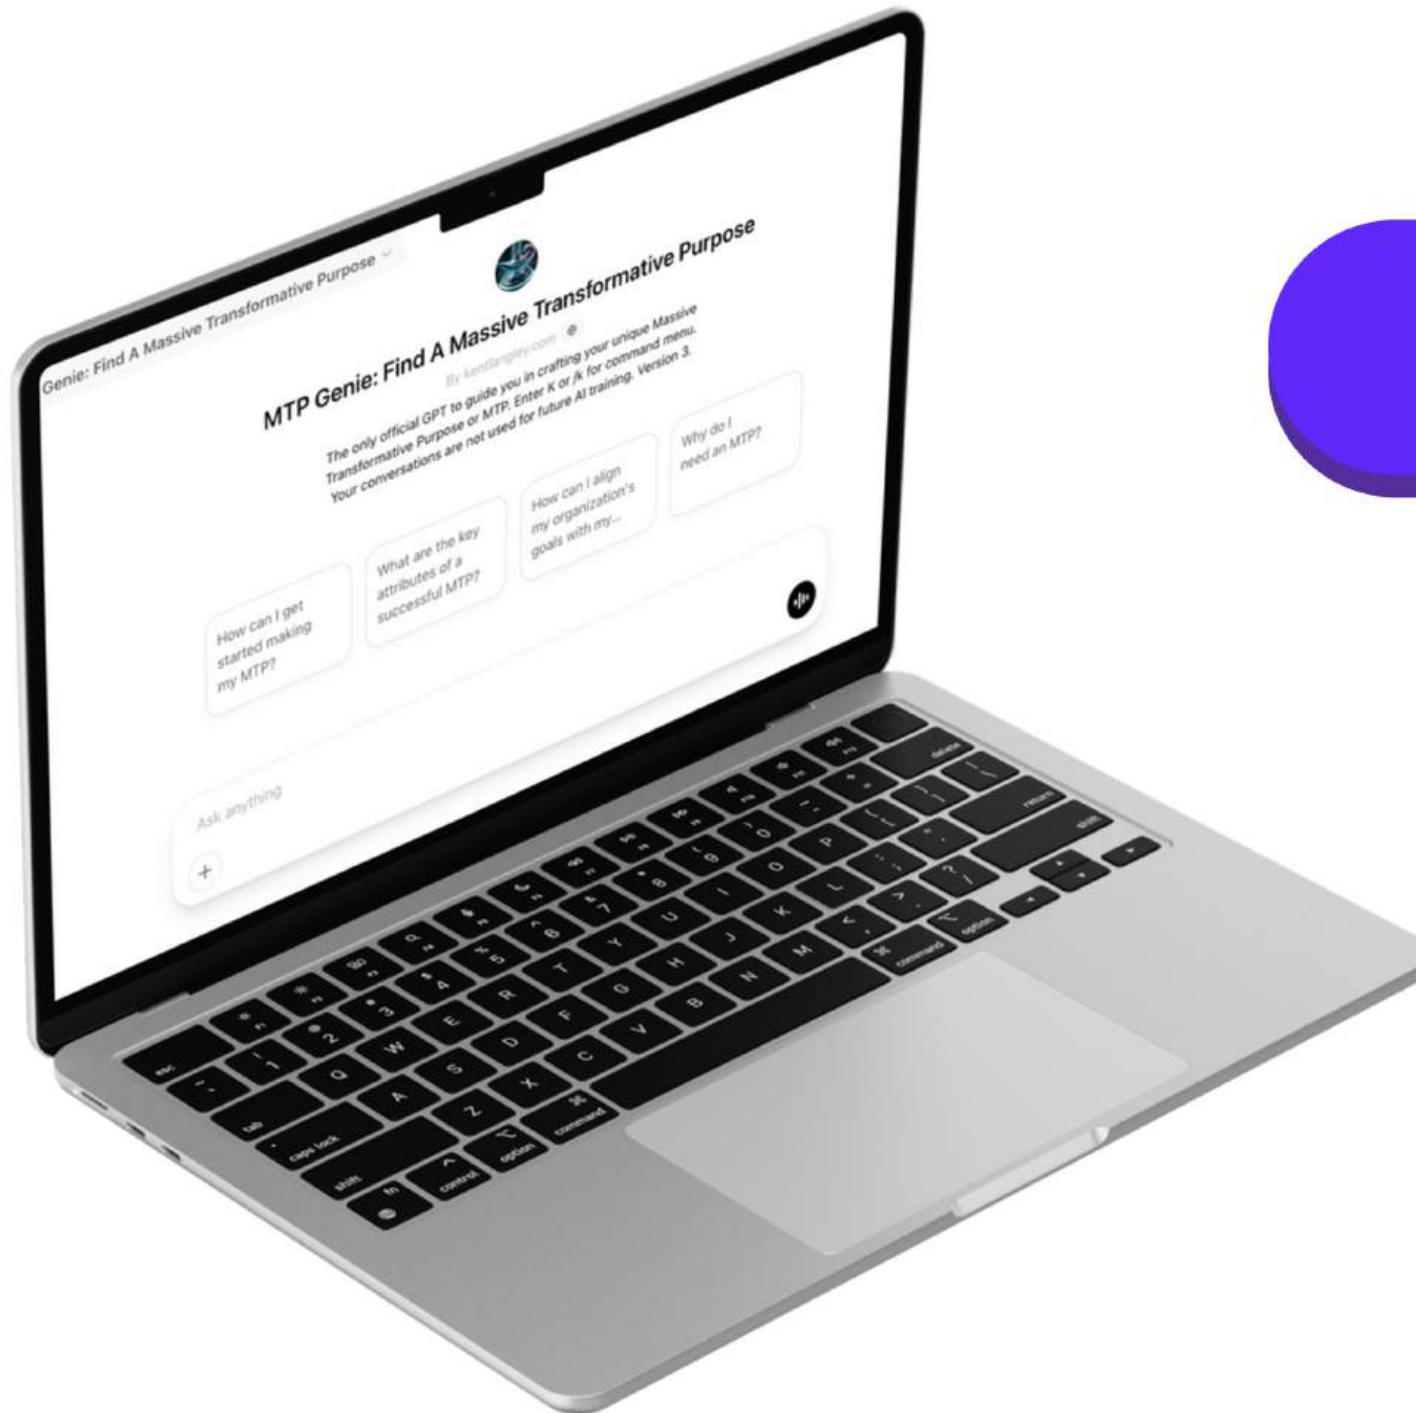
Genie: Find A Massive Transformative Purpose

MTP Genie: Find A Massive Transformative Purpose

By kentlangley.com

The only official GPT to guide you in crafting your unique Massive Transformative Purpose or MTP. Enter K or /k for command menu. Your conversations are not used for future AI training. Version 3.

How can I get started making my MTP?

What are the key attributes of a successful MTP?

How can I align my organization's goals with my...

Why do I need an MTP?

Ask anything

+

esc
tab
caps lock
shift
fn
control
option
command
command
option
delete
return
shift